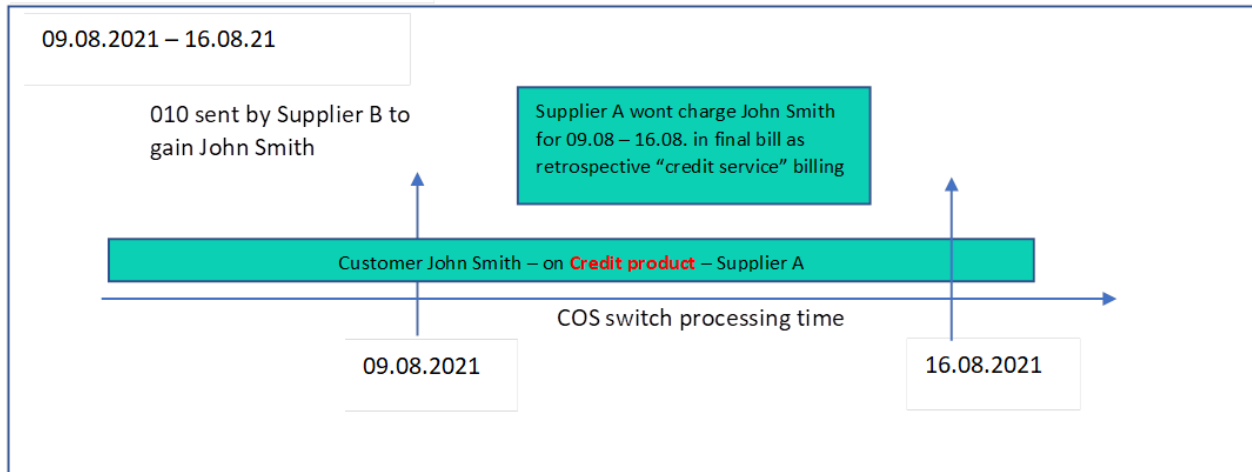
09.08.2021 – 16.08.21

010 sent by Supplier B to gain John Smith

Supplier A wont charge John Smith for 09.08 – 16.08. in final bill as retrospective “credit service” billing

Customer John Smith – on Credit product – Supplier A

COS switch processing time

09.08.2021

16.08.2021